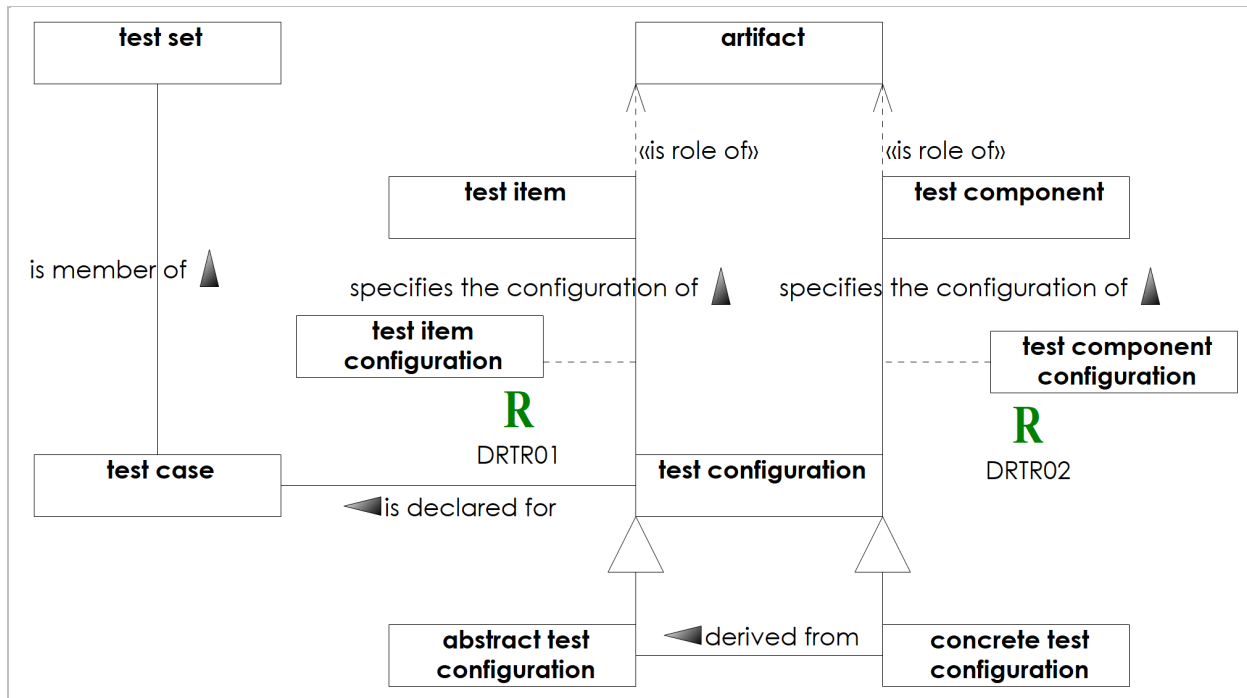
test set

artifact

«is role of»

«is role of»

test item

test component

is member of

specifies the configuration of

specifies the configuration of

test item configuration

test component configuration

R

DRTR01

R

DRTR02

test case

test configuration

is declared for

abstract test configuration

derived from

concrete test configuration